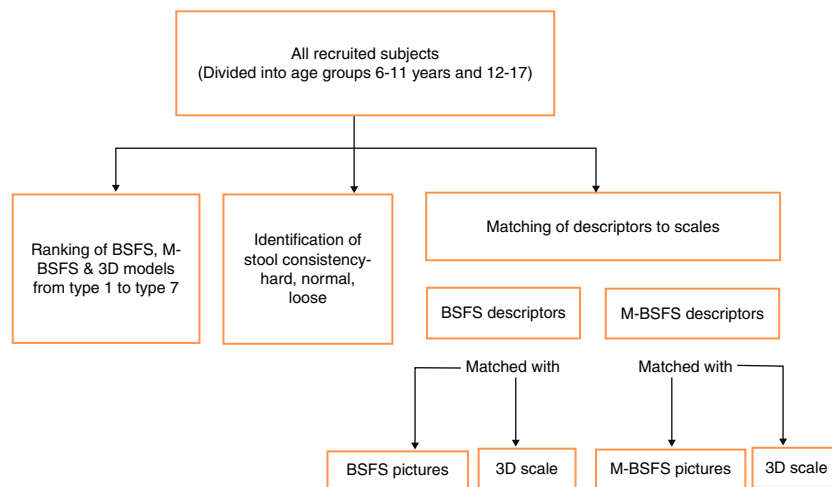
All recruited subjects
(Divided into age groups 6-11 years and 12-17)

Ranking of BSFS, M-BSFS & 3D models from type 1 to type 7

Identification of stool consistency-hard, normal, loose

Matching of descriptors to scales

BSFS descriptors

M-BSFS descriptors

Matched with

Matched with

BSFS pictures

3D scale

M-BSFS pictures

3D scale